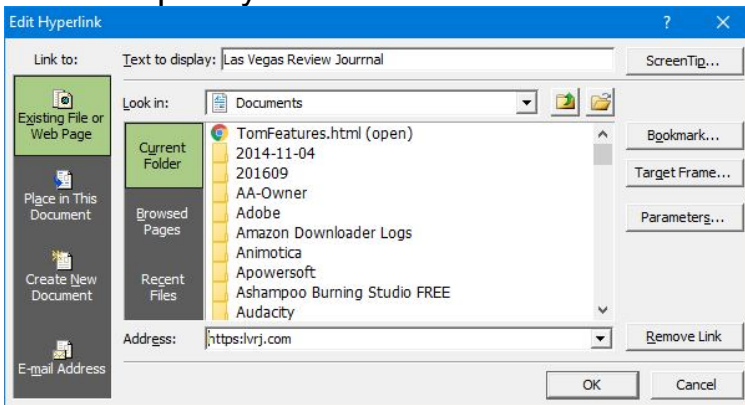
Edit Hyperlink

?

Link to:

Text to display: Las Vegas Review Jourrnal

ScreenTip...

Existing File or Web Page

Place in This Document

Create New Document

E-mail Address

Look in: Documents

Current Folder

Browsed Pages

Recent Files

TomFeatures.html (open)
2014-11-04
201609
AA-Owner
Adobe
Amazon Downloader Logs
Animotica
Apowersoft
Ashampoo Burning Studio FREE
Audacity

Bookmark...

Target Frame...

Parameters...

Address: https:lvrj.com

Remove Link

OK

Cancel